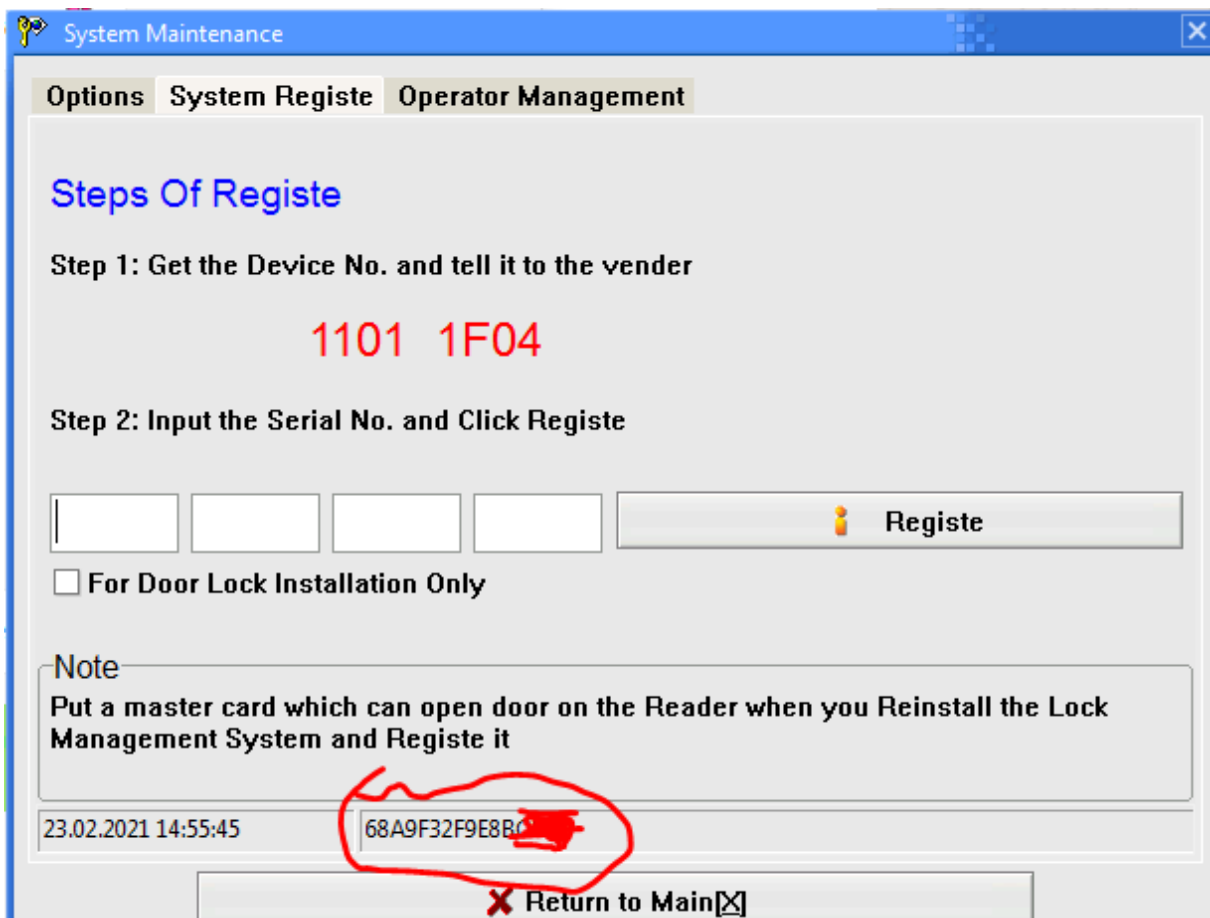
System Maintenance

Options | System Registe | Operator Management

Steps Of Registe

Step 1: Get the Device No. and tell it to the vender

1101 1F04

Step 2: Input the Serial No. and Click Registe

Registe

For Door Lock Installation Only

Note
Put a master card which can open door on the Reader when you Reinstall the Lock Management System and Registe it

23.02.2021 14:55:45

68A9F32F9E8B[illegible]

Return to Main[X]